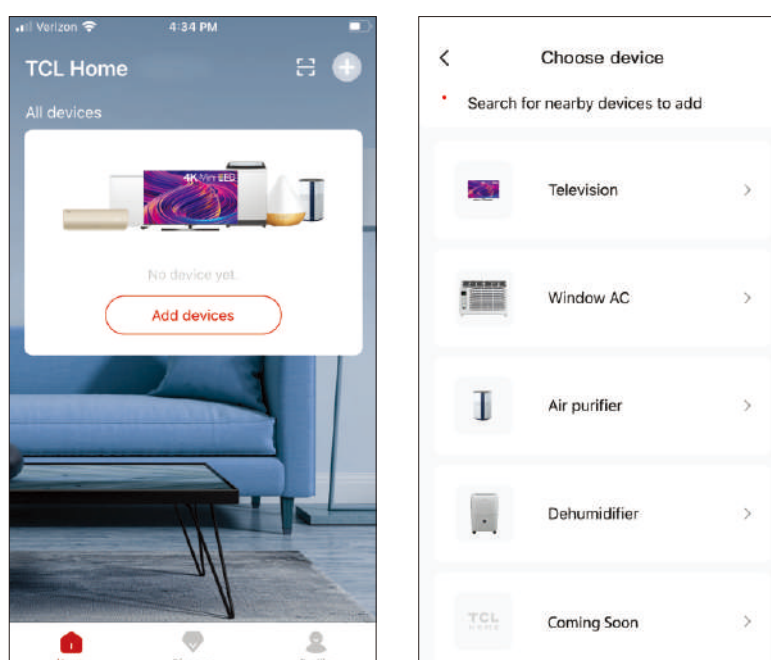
Verizon 4:34 PM

TCL Home

All devices

4K Mini LED

No device yet.

Add devices

Choose device

Search for nearby devices to add

Television

Window AC

Air purifier

Dehumidifier

TCL HOME

Coming Soon